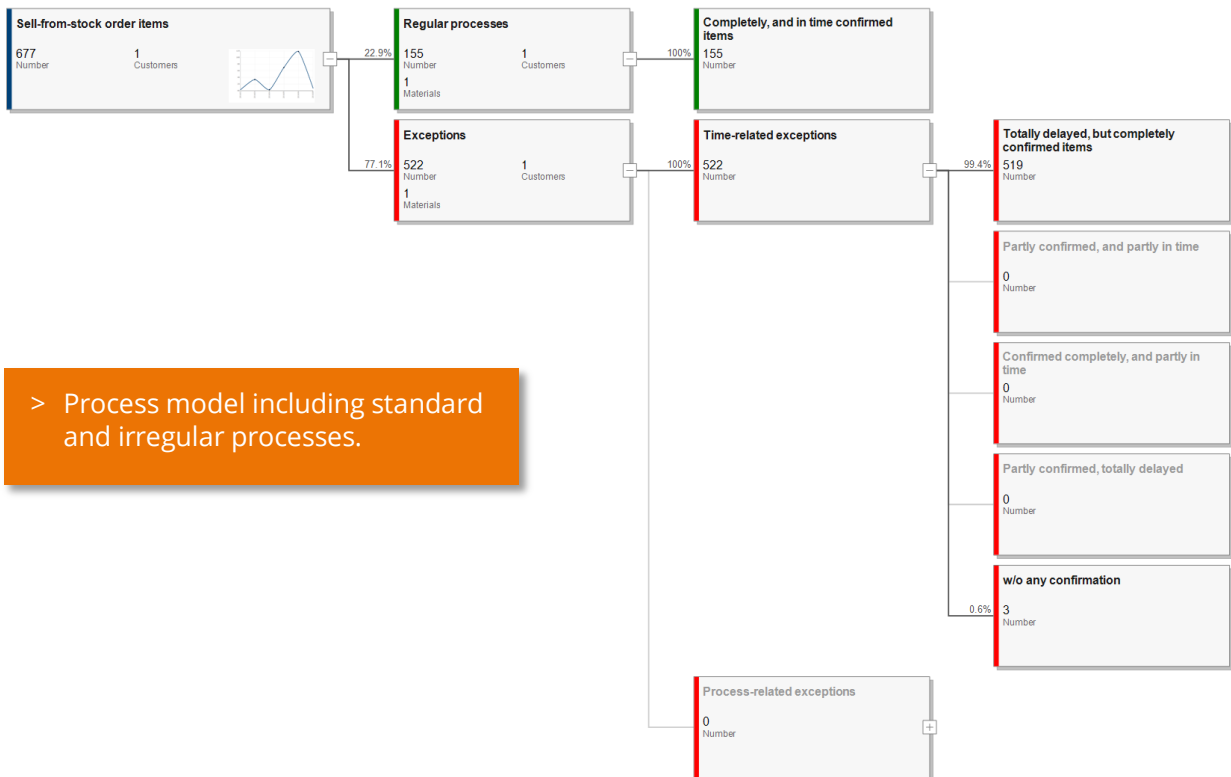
Sell-from-stock order items
677
Number
1
Customers

22.9%

Regular processes
155
Number
1
Customers
1
Materials

100%

Completely, and in time confirmed items
155
Number

77.1%

Exceptions
522
Number
1
Customers
1
Materials

100%

Time-related exceptions
522
Number

99.4%

Totally delayed, but completely confirmed items
519
Number

Partly confirmed, and partly in time
0
Number

Confirmed completely, and partly in time
0
Number

Partly confirmed, totally delayed
0
Number

0.6%

w/o any confirmation
3
Number

Process-related exceptions
0
Number

> Process model including standard and irregular processes.